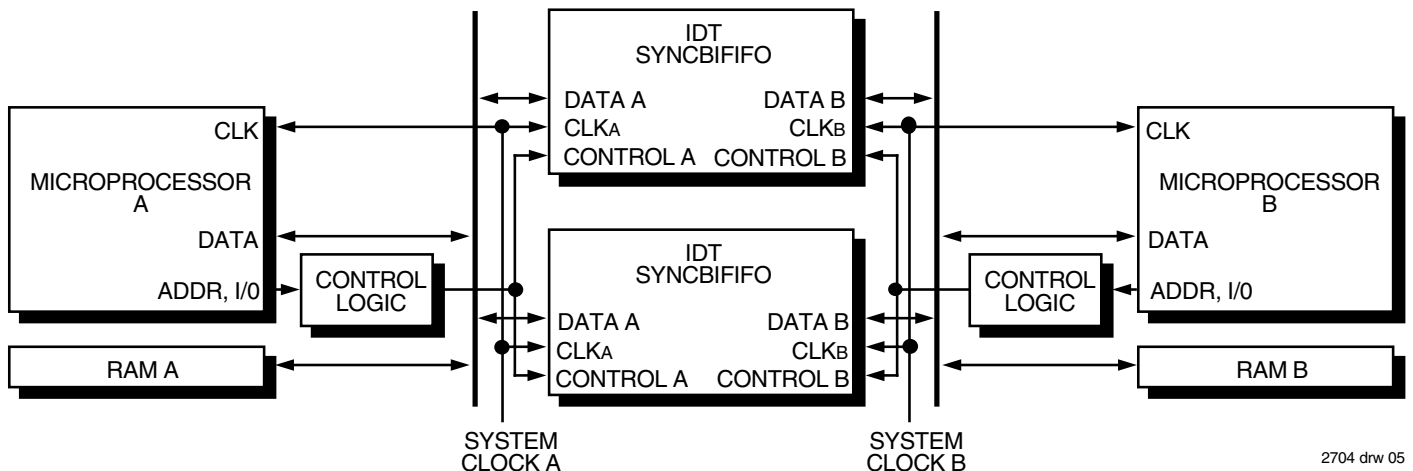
IDT SYNCBIFIFO

DATA A
CLKA
CONTROL A

DATA B
CLKB
CONTROL B

CLK

MICROPROCESSOR A

DATA

ADDR, I/0

CONTROL LOGIC

RAM A

IDT SYNCBIFIFO

DATA A
CLKA
CONTROL A

DATA B
CLKB
CONTROL B

CLK

MICROPROCESSOR B

DATA

CONTROL LOGIC

ADDR, I/0

RAM B

SYSTEM CLOCK A

SYSTEM CLOCK B

2704 drw 05